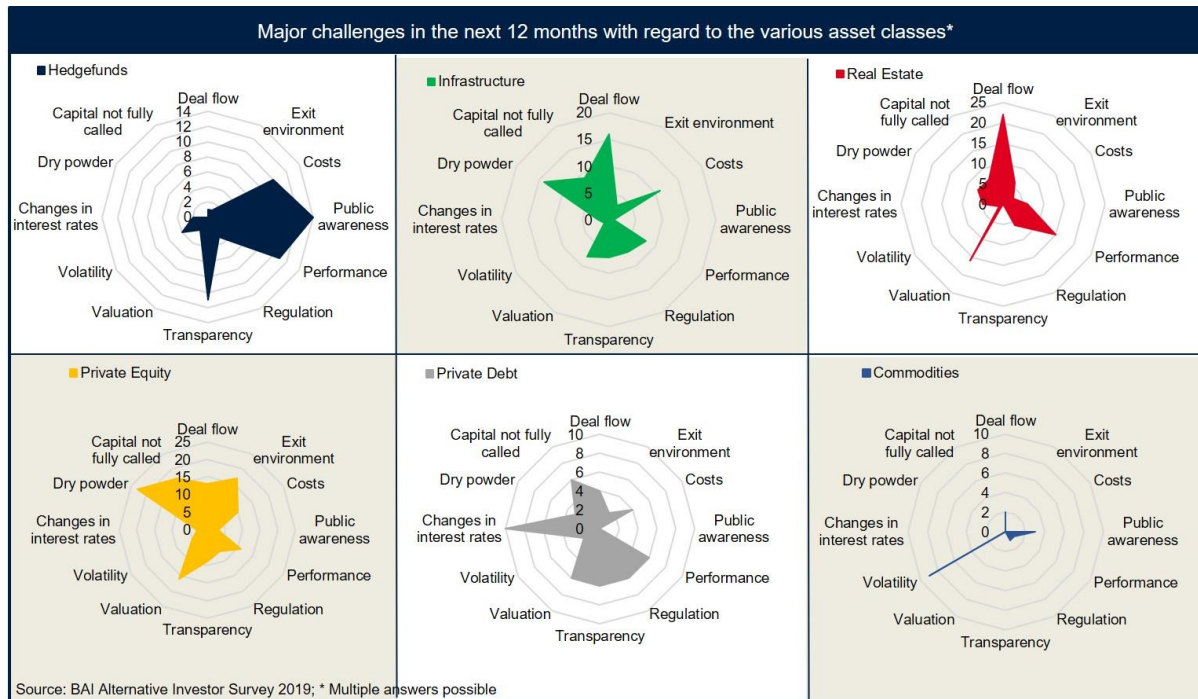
Major challenges in the next 12 months with regard to the various asset classes*

Hedgefunds

Deal flow
Exit environment
Costs
Public awareness
Performance
Regulation
Transparency
Valuation
Volatility
Changes in interest rates
Dry powder
Capital not fully called
14
12
10
8
6
4
2
0

Infrastructure

Deal flow
Exit environment
Costs
Public awareness
Performance
Regulation
Transparency
Valuation
Volatility
Changes in interest rates
Dry powder
Capital not fully called
20
15
10
5
0

Real Estate

Deal flow
Exit environment
Costs
Public awareness
Performance
Regulation
Transparency
Valuation
Volatility
Changes in interest rates
Dry powder
Capital not fully called
25
20
15
10
5
0

Private Equity

Deal flow
Exit environment
Costs
Public awareness
Performance
Regulation
Transparency
Valuation
Volatility
Changes in interest rates
Dry powder
Capital not fully called
25
20
15
10
5
0

Private Debt

Deal flow
Exit environment
Costs
Public awareness
Performance
Regulation
Transparency
Valuation
Volatility
Changes in interest rates
Dry powder
Capital not fully called
10
8
6
4
2
0

Commodities

Deal flow
Exit environment
Costs
Public awareness
Performance
Regulation
Transparency
Valuation
Volatility
Changes in interest rates
Dry powder
Capital not fully called
10
8
6
4
2
0

Source: BAI Alternative Investor Survey 2019; * Multiple answers possible